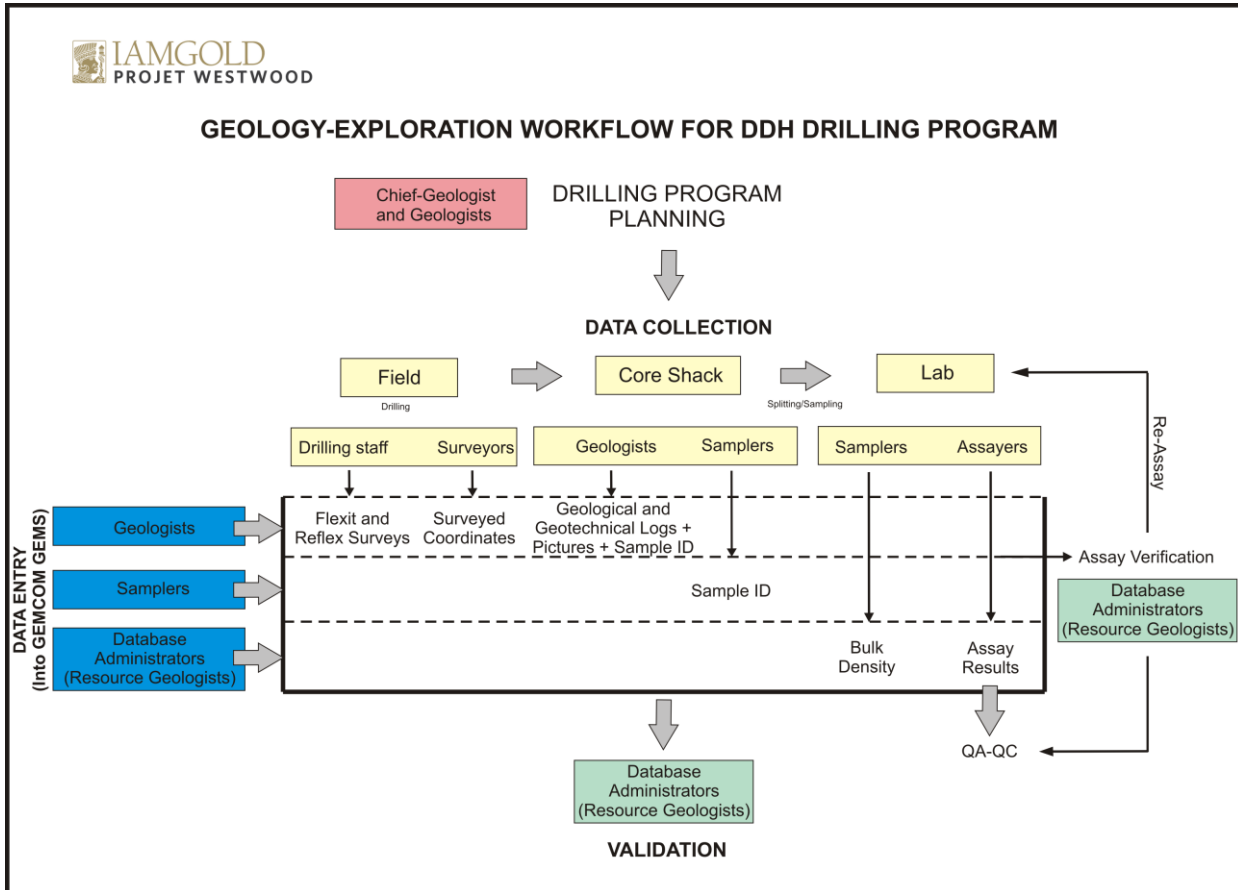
IAMGOLD
PROJET WESTWOOD

GEOLOGY-EXPLORATION WORKFLOW FOR DDH DRILLING PROGRAM

Chief-Geologist and Geologists

DRILLING PROGRAM PLANNING

DATA COLLECTION

Field

Drilling

Core Shack

Splitting/Sampling

Lab

Re-Assay

Drilling staff

Surveyors

Geologists

Samplers

Samplers

Assayers

DATA ENTRY (Into GEMCOM GEMS)

Geologists

Samplers

Database Administrators (Resource Geologists)

Flexit and Reflex Surveys

Surveyed Coordinates

Geological and Geotechnical Logs + Pictures + Sample ID

Assay Verification

Sample ID

Database Administrators (Resource Geologists)

Bulk Density

Assay Results

QA-QC

Database Administrators (Resource Geologists)

VALIDATION